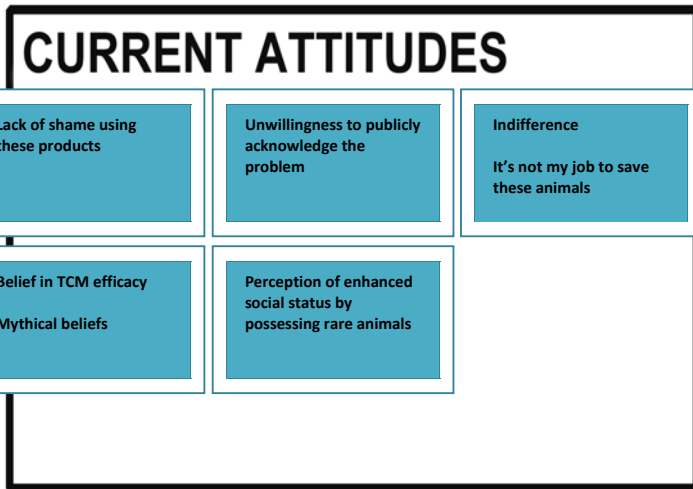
CURRENT ATTITUDES

Lack of shame using these products

Unwillingness to publicly acknowledge the problem

Indifference

It’s not my job to save these animals

Belief in TCM efficacy

Mythical beliefs

Perception of enhanced social status by possessing rare animals